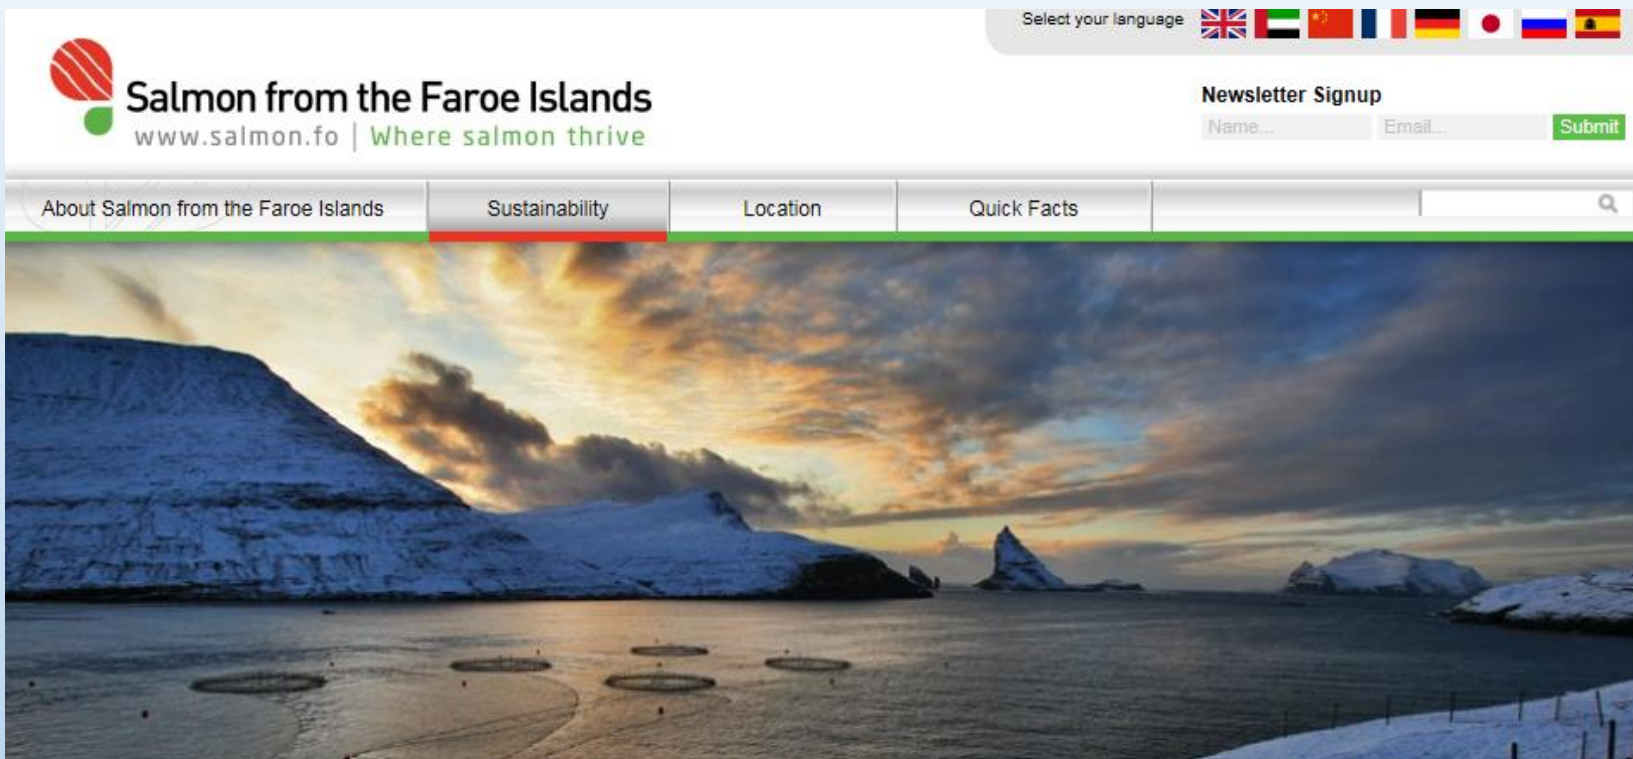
Select your language

Salmon from the Faroe Islands
www.salmon.fo | Where salmon thrive

Newsletter Signup
Name...
Email...
Submit

About Salmon from the Faroe Islands
Sustainability
Location
Quick Facts